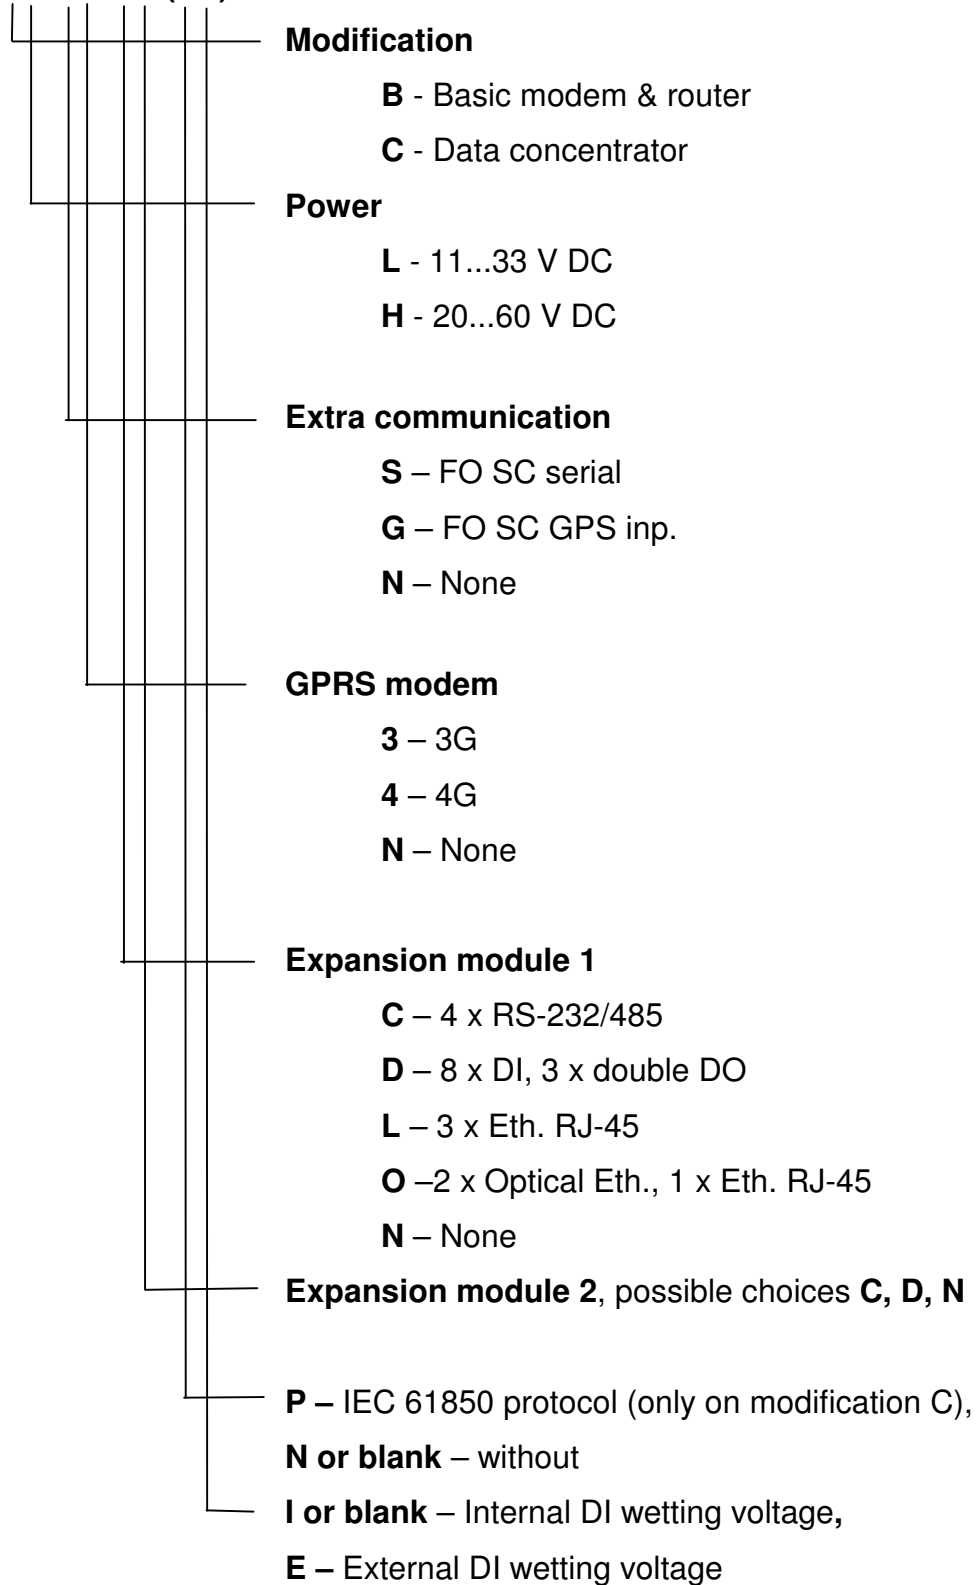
Modification

B - Basic modem & router

C - Data concentrator

Power

L - 11...33 V DC

H - 20...60 V DC

Extra communication

S – FO SC serial

G – FO SC GPS inp.

N – None

GPRS modem

3 – 3G

4 – 4G

N – None

Expansion module 1

C – 4 x RS-232/485

D – 8 x DI, 3 x double DO

L – 3 x Eth. RJ-45

O –2 x Optical Eth., 1 x Eth. RJ-45

N – None

Expansion module 2, possible choices C, D, N

P – IEC 61850 protocol (only on modification C),

N or blank – without

I or blank – Internal DI wetting voltage,

E – External DI wetting voltage